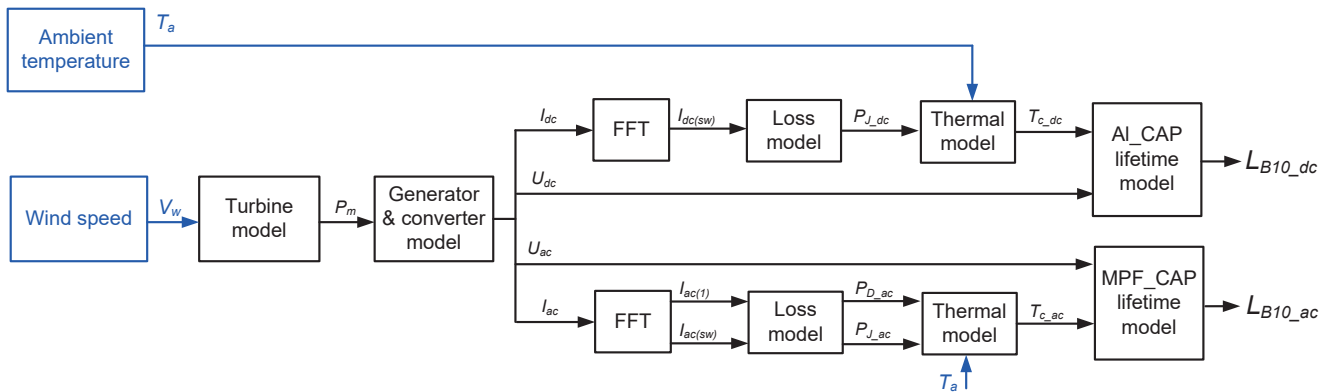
Ambient temperature

$T_a$

Wind speed

$V_w$

Turbine model

$P_m$

Generator & converter model

$I_{dc}$

FFT

$I_{dc(sw)}$

Loss model

$P_{J\_dc}$

Thermal model

$T_{c\_dc}$

Al_CAP lifetime model

$L_{B10\_dc}$

$U_{dc}$

$U_{ac}$

MPF_CAP lifetime model

$L_{B10\_ac}$

$I_{ac}$

FFT

$I_{ac(1)}$

$I_{ac(sw)}$

Loss model

$P_{D\_ac}$

$P_{J\_ac}$

Thermal model

$T_{c\_ac}$

$T_a$